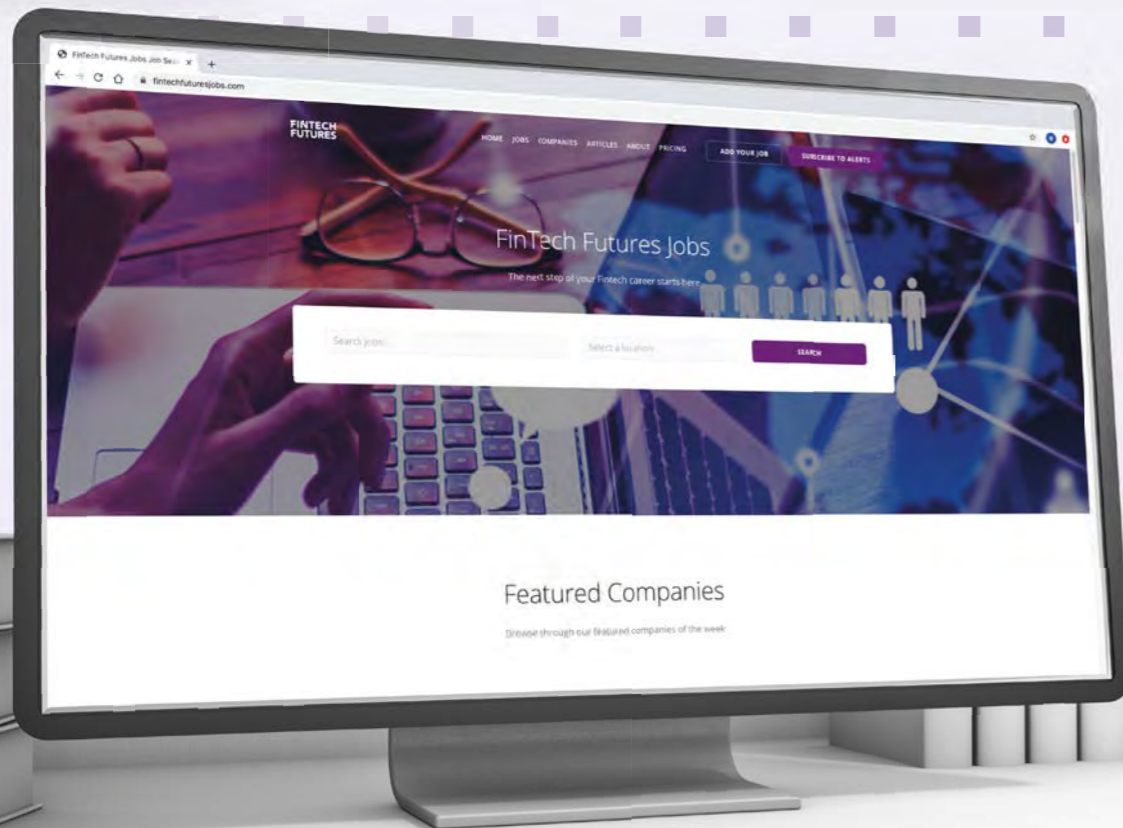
FinTech Futures Jobs Job Sea ×

fintechfuturesjobs.com

FINTECH FUTURES

HOME JOBS COMPANIES ARTICLES ABOUT PRICING

ADD YOUR JOB

SUBSCRIBE TO ALERTS

FinTech Futures Jobs

The next step of your Fintech career starts here

Search jobs

Select a location

SEARCH

Featured Companies

Browse through our featured companies of the week